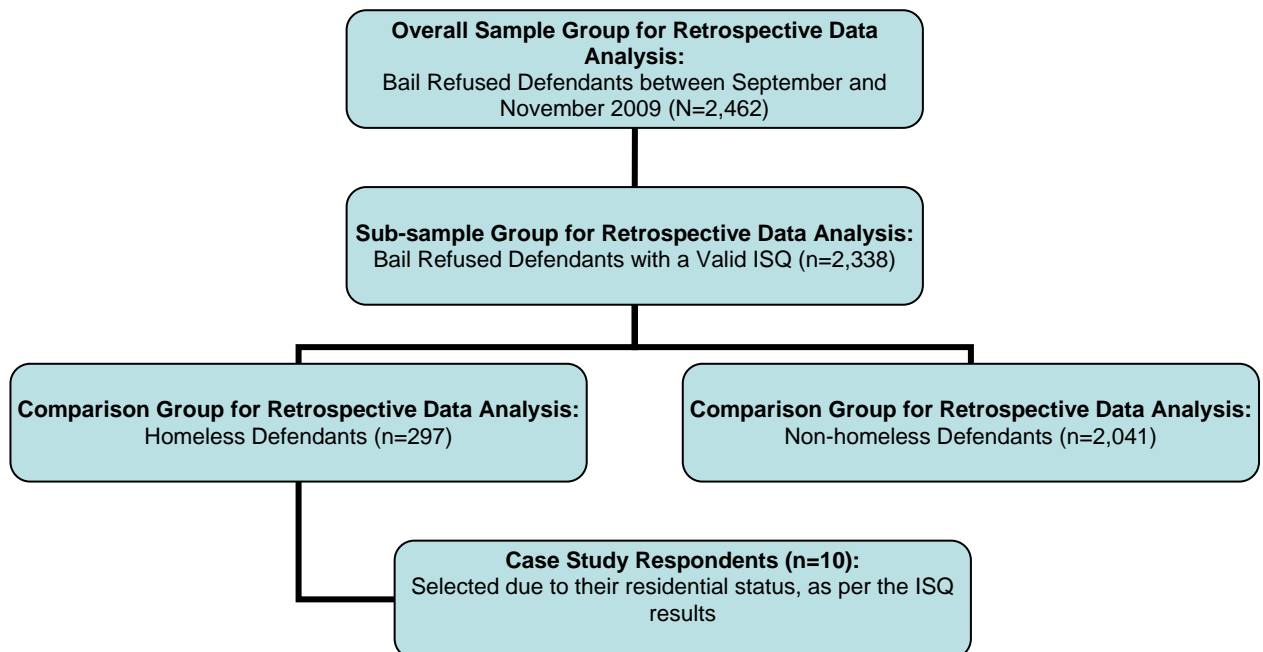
**Overall Sample Group for Retrospective Data Analysis:**
Bail Refused Defendants between September and November 2009 (N=2,462)

**Sub-sample Group for Retrospective Data Analysis:**
Bail Refused Defendants with a Valid ISQ (n=2,338)

**Comparison Group for Retrospective Data Analysis:**
Homeless Defendants (n=297)

**Comparison Group for Retrospective Data Analysis:**
Non-homeless Defendants (n=2,041)

**Case Study Respondents (n=10):**
Selected due to their residential status, as per the ISQ results